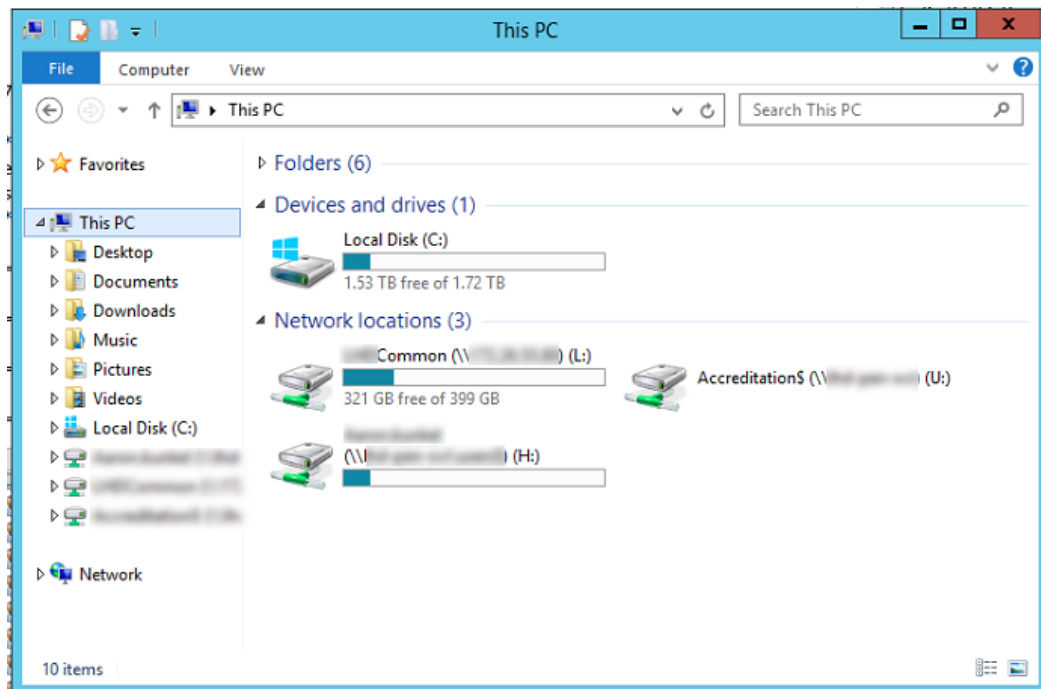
This PC

File Computer View

This PC

Search This PC

Favorites

This PC

Desktop

Documents

Downloads

Music

Pictures

Videos

Local Disk (C:)

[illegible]

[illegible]

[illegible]

Network

Folders (6)

Devices and drives (1)

Local Disk (C:)

1.53 TB free of 1.72 TB

Network locations (3)

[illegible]Common (\\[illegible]) (L:)

321 GB free of 399 GB

Accreditation$ (\\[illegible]) (U:)

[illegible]

(\\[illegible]) (H:)

10 items